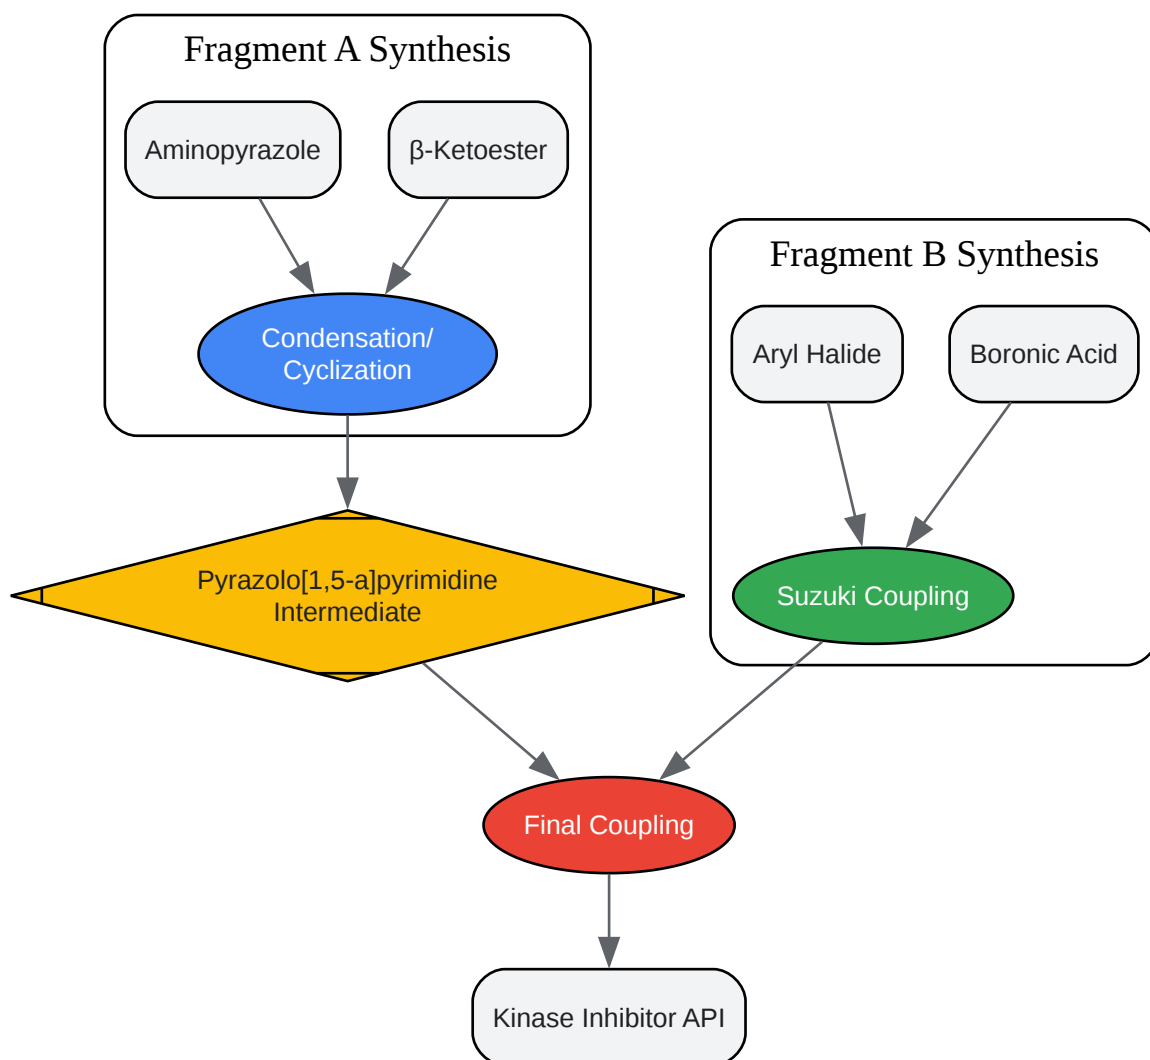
Fragment A Synthesis

Aminopyrazole

β-Ketoester

Condensation/
Cyclization

Fragment B Synthesis

Aryl Halide

Boronic Acid

Suzuki Coupling

Pyrazolo[1,5-a]pyrimidine
Intermediate

Final Coupling

Kinase Inhibitor API